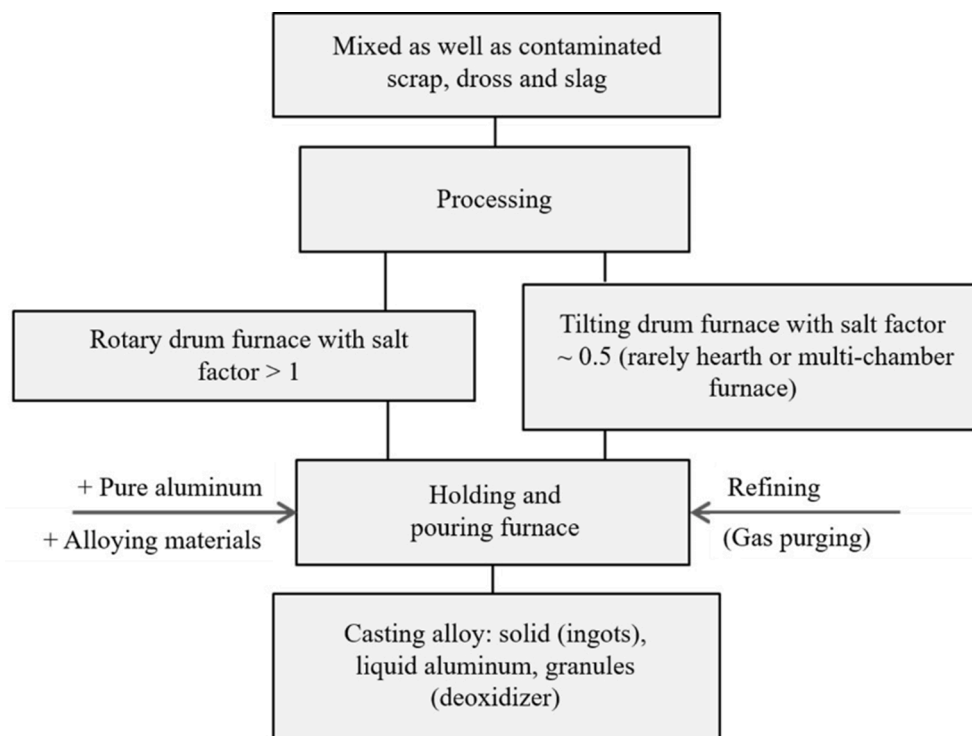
Mixed as well as contaminated scrap, dross and slag

Processing

Rotary drum furnace with salt factor > 1

Tilting drum furnace with salt factor ~ 0.5 (rarely hearth or multi-chamber furnace)

+ Pure aluminum

+ Alloying materials

Holding and pouring furnace

Refining

(Gas purging)

Casting alloy: solid (ingots), liquid aluminum, granules (deoxidizer)